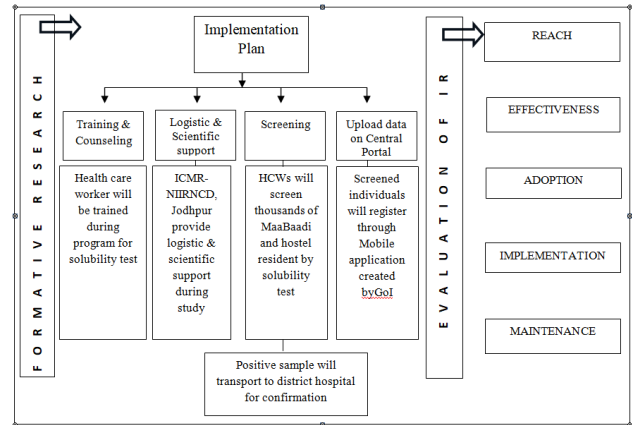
FORMATIVE RESEARCH

Implementation Plan

Training & Counseling

Logistic & Scientific support

Screening

Upload data on Central Portal

Health care worker will be trained during program for solubility test

ICMR-NIIRNCD, Jodhpur provide logistic & scientific support during study

HCWs will screen thousands of MaaBaadi and hostel resident by solubility test

Screened individuals will register through Mobile application created byGoI

Positive sample will transport to district hospital for confirmation

EVALUATION OF IR

REACH

EFFECTIVENESS

ADOPTION

IMPLEMENTATION

MAINTENANCE